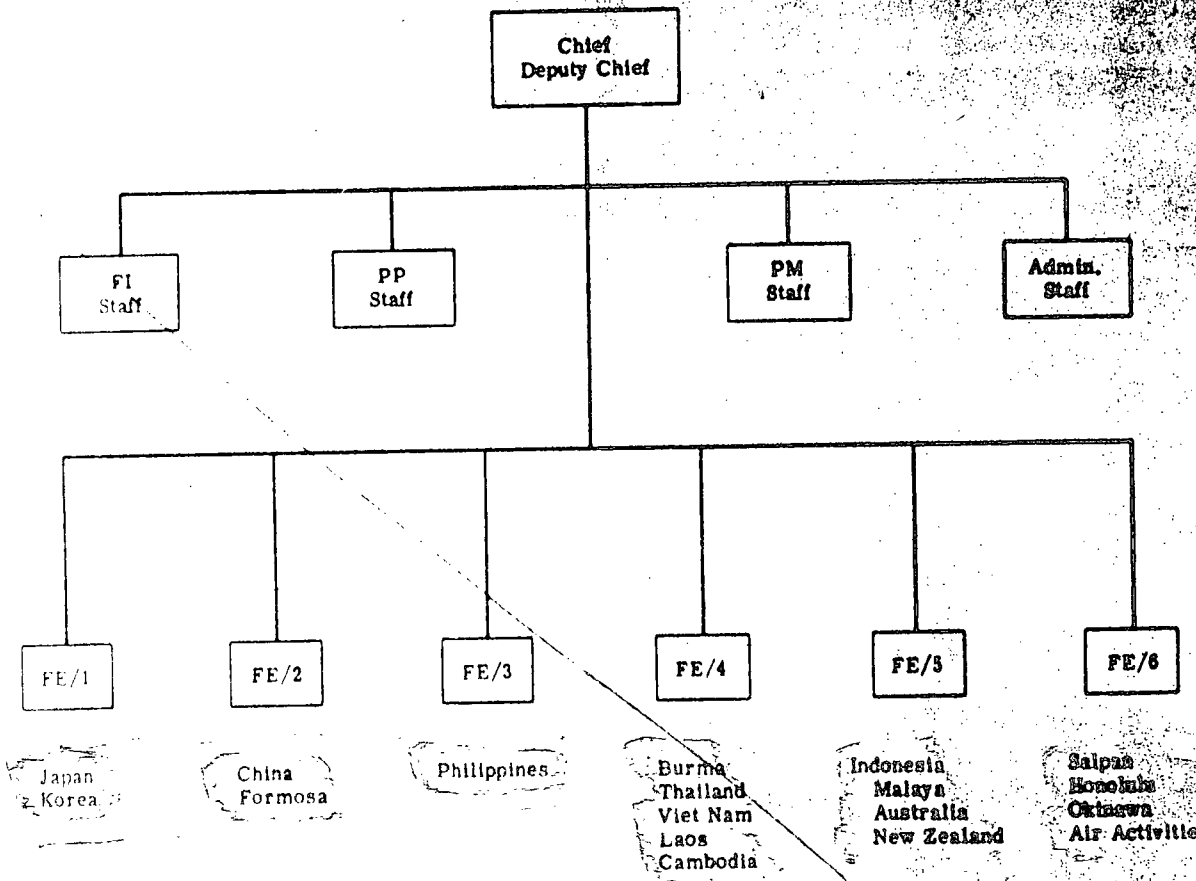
Chief
Deputy Chief

FI
Staff

PP
Staff

PM
Staff

Admin.
Staff

FE/1

FE/2

FE/3

FE/4

FE/5

FE/6

Japan
Korea

China
Formosa

Philippines

Burma
Thailand
Viet Nam
Laos
Cambodia

Indonesia
Malaya
Australia
New Zealand

Saipan
Honolulu
Okinawa
Air Activitie